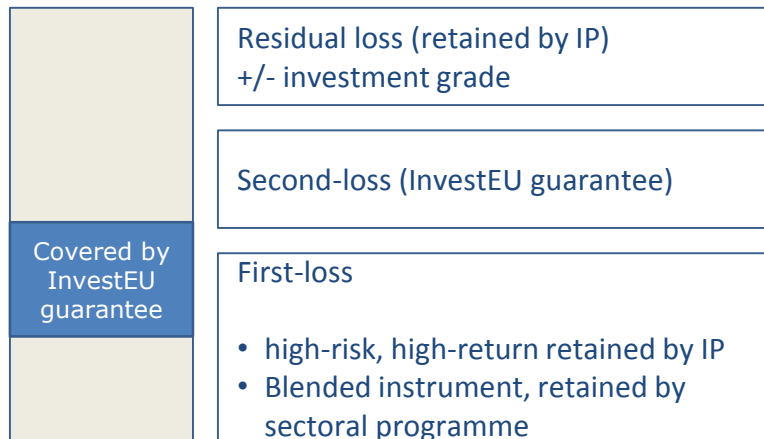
Covered by InvestEU guarantee

Residual loss (retained by IP)
+/- investment grade

Second-loss (InvestEU guarantee)

First-loss

• high-risk, high-return retained by IP
• Blended instrument, retained by sectoral programme